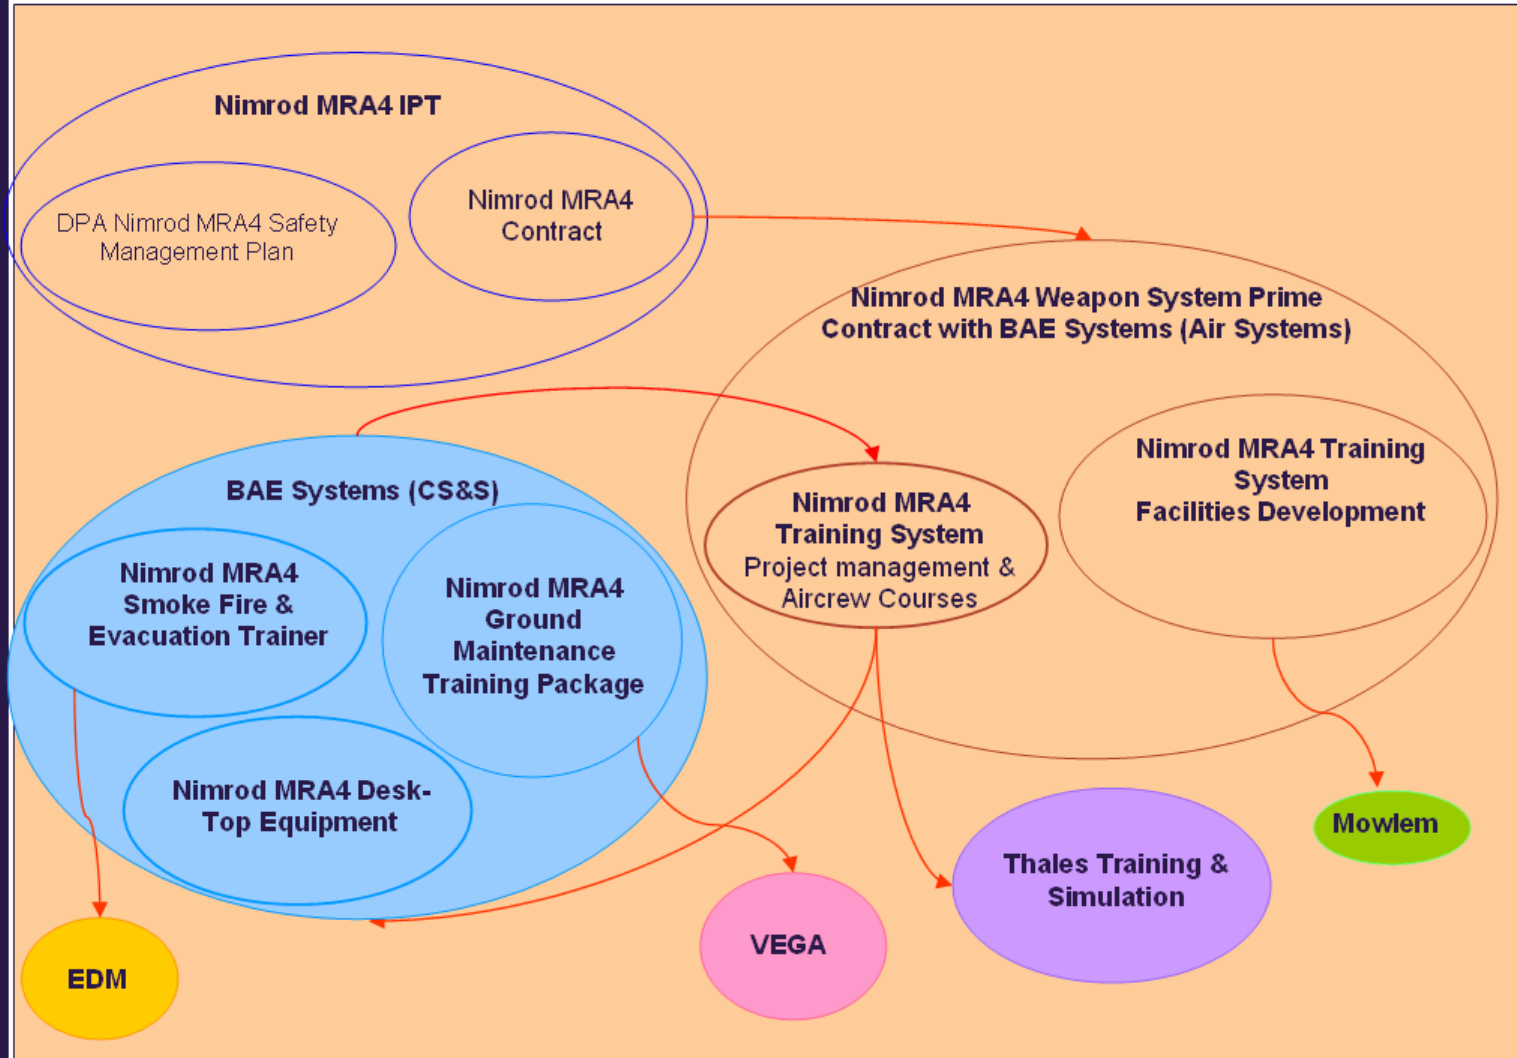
Nimrod MRA4 IPT

DPA Nimrod MRA4 Safety Management Plan

Nimrod MRA4 Contract

Nimrod MRA4 Weapon System Prime Contract with BAE Systems (Air Systems)

BAE Systems (CS&S)

Nimrod MRA4 Training System Project management & Aircrew Courses

Nimrod MRA4 Training System Facilities Development

Nimrod MRA4 Smoke Fire & Evacuation Trainer

Nimrod MRA4 Ground Maintenance Training Package

Nimrod MRA4 Desk-Top Equipment

Mowlem

Thales Training & Simulation

VEGA

EDM